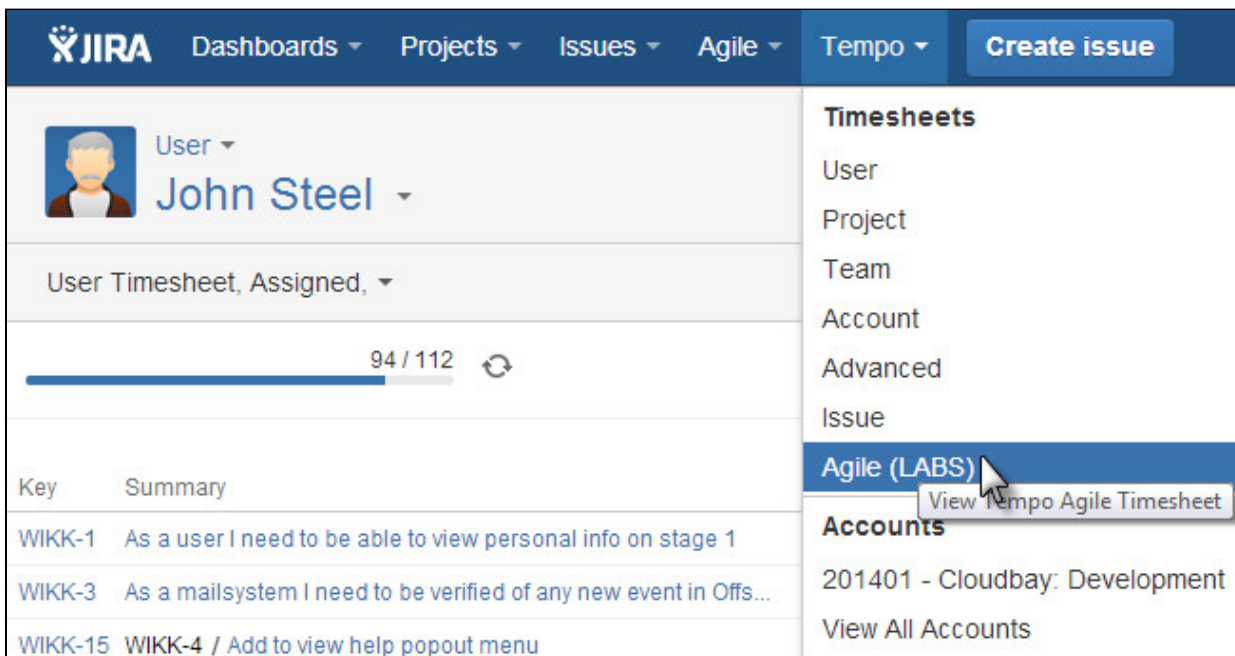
JIRA Dashboards Projects Issues Agile Tempo Create issue

User
John Steel

User Timesheet, Assigned,

94 / 112

| Key | Summary |
|---|---|
| WIKK-1 | As a user I need to be able to view personal info on stage 1 |
| WIKK-3 | As a mailsystem I need to be verified of any new event in Offs... |
| WIKK-15 | WIKK-4 / Add to view help popout menu |

Timesheets
User
Project
Team
Account
Advanced
Issue
Agile (LABS)
View Tempo Agile Timesheet
Accounts
201401 - Cloudbay: Development
View All Accounts